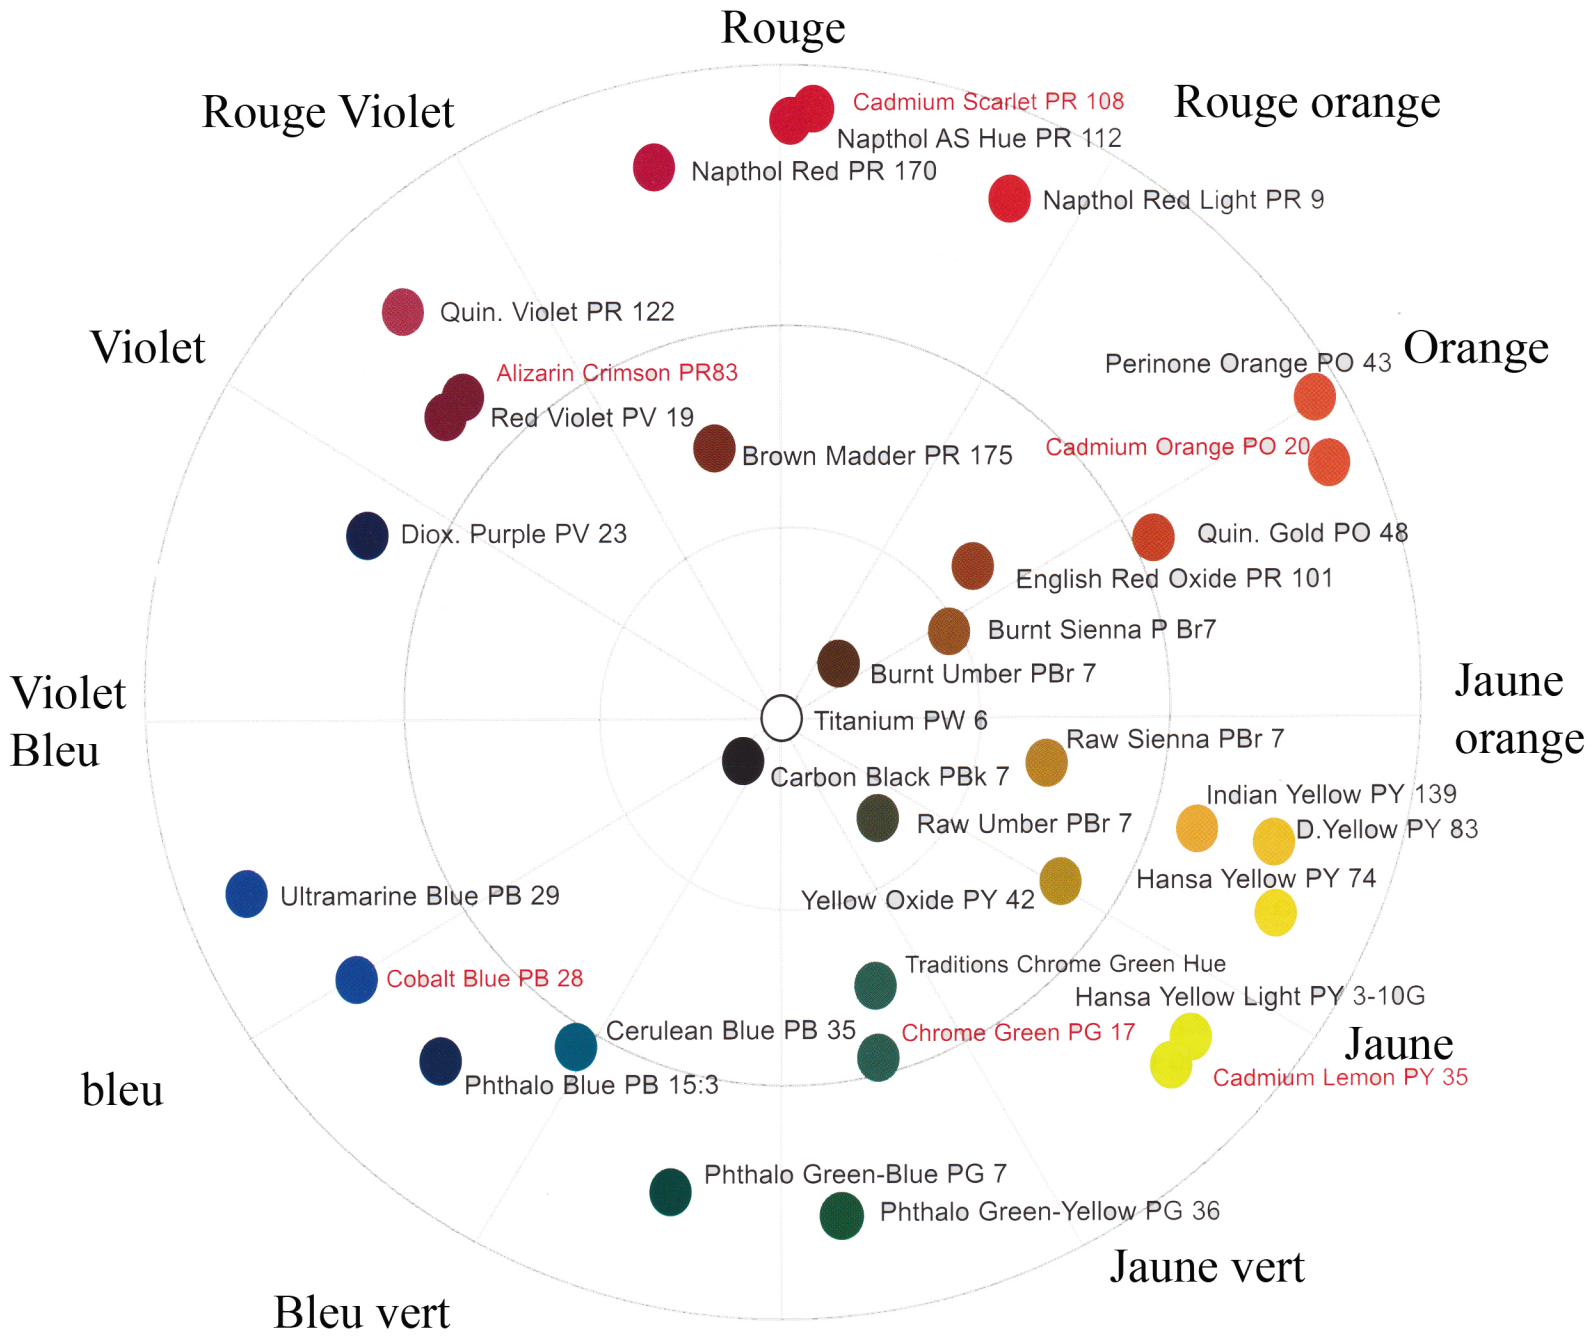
Rouge

Rouge Violet

Rouge orange

Cadmium Scarlet PR 108

Napthol AS Hue PR 112

Napthol Red PR 170

Napthol Red Light PR 9

Quin. Violet PR 122

Violet

Orange

Perinone Orange PO 43

Alizarin Crimson PR83

Red Violet PV 19

Brown Madder PR 175

Cadmium Orange PO 20

Diox. Purple PV 23

Quin. Gold PO 48

English Red Oxide PR 101

Burnt Sienna P Br7

Burnt Umber PBr 7

Jaune orange

Violet Bleu

Titanium PW 6

Raw Sienna PBr 7

Carbon Black PBk 7

Indian Yellow PY 139

Raw Umber PBr 7

D.Yellow PY 83

Hansa Yellow PY 74

Ultramarine Blue PB 29

Yellow Oxide PY 42

Traditions Chrome Green Hue

Cobalt Blue PB 28

Hansa Yellow Light PY 3-10G

Cerulean Blue PB 35

Chrome Green PG 17

Jaune

Cadmium Lemon PY 35

bleu

Phthalo Blue PB 15:3

Phthalo Green-Blue PG 7

Phthalo Green-Yellow PG 36

Jaune vert

Bleu vert